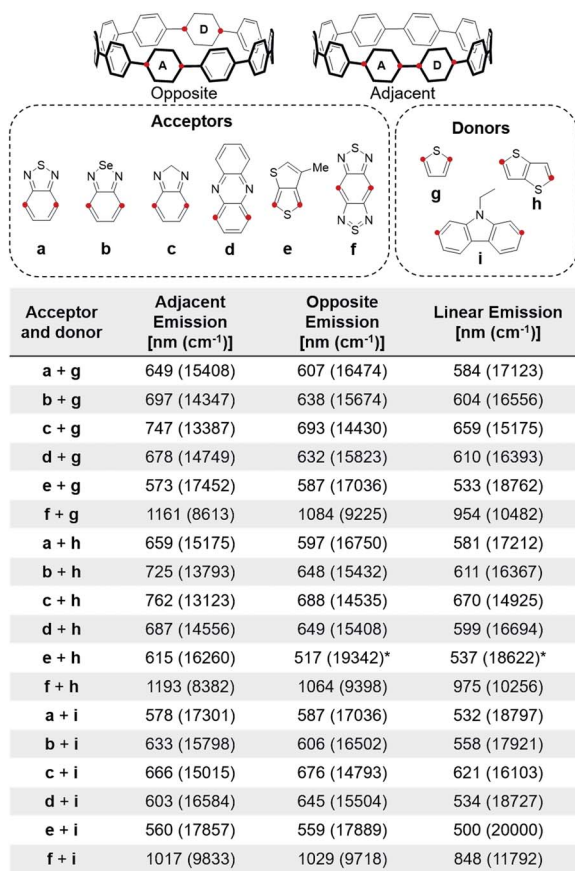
D
A
Opposite
A
D
Adjacent

Acceptors
S
N N
Se
N N
N N
N
N
S
Me
S
N S N
N S N
a
b
c
d
e
f

Donors
S
g
S
S
h
N
i

| Acceptor and donor | Adjacent Emission [nm (cm$^{-1}$)] | Opposite Emission [nm (cm$^{-1}$)] | Linear Emission [nm (cm$^{-1}$)] |
|---|---|---|---|
| a + g | 649 (15408) | 607 (16474) | 584 (17123) |
| b + g | 697 (14347) | 638 (15674) | 604 (16556) |
| c + g | 747 (13387) | 693 (14430) | 659 (15175) |
| d + g | 678 (14749) | 632 (15823) | 610 (16393) |
| e + g | 573 (17452) | 587 (17036) | 533 (18762) |
| f + g | 1161 (8613) | 1084 (9225) | 954 (10482) |
| a + h | 659 (15175) | 597 (16750) | 581 (17212) |
| b + h | 725 (13793) | 648 (15432) | 611 (16367) |
| c + h | 762 (13123) | 688 (14535) | 670 (14925) |
| d + h | 687 (14556) | 649 (15408) | 599 (16694) |
| e + h | 615 (16260) | 517 (19342)* | 537 (18622)* |
| f + h | 1193 (8382) | 1064 (9398) | 975 (10256) |
| a + i | 578 (17301) | 587 (17036) | 532 (18797) |
| b + i | 633 (15798) | 606 (16502) | 558 (17921) |
| c + i | 666 (15015) | 676 (14793) | 621 (16103) |
| d + i | 603 (16584) | 645 (15504) | 534 (18727) |
| e + i | 560 (17857) | 559 (17889) | 500 (20000) |
| f + i | 1017 (9833) | 1029 (9718) | 848 (11792) |